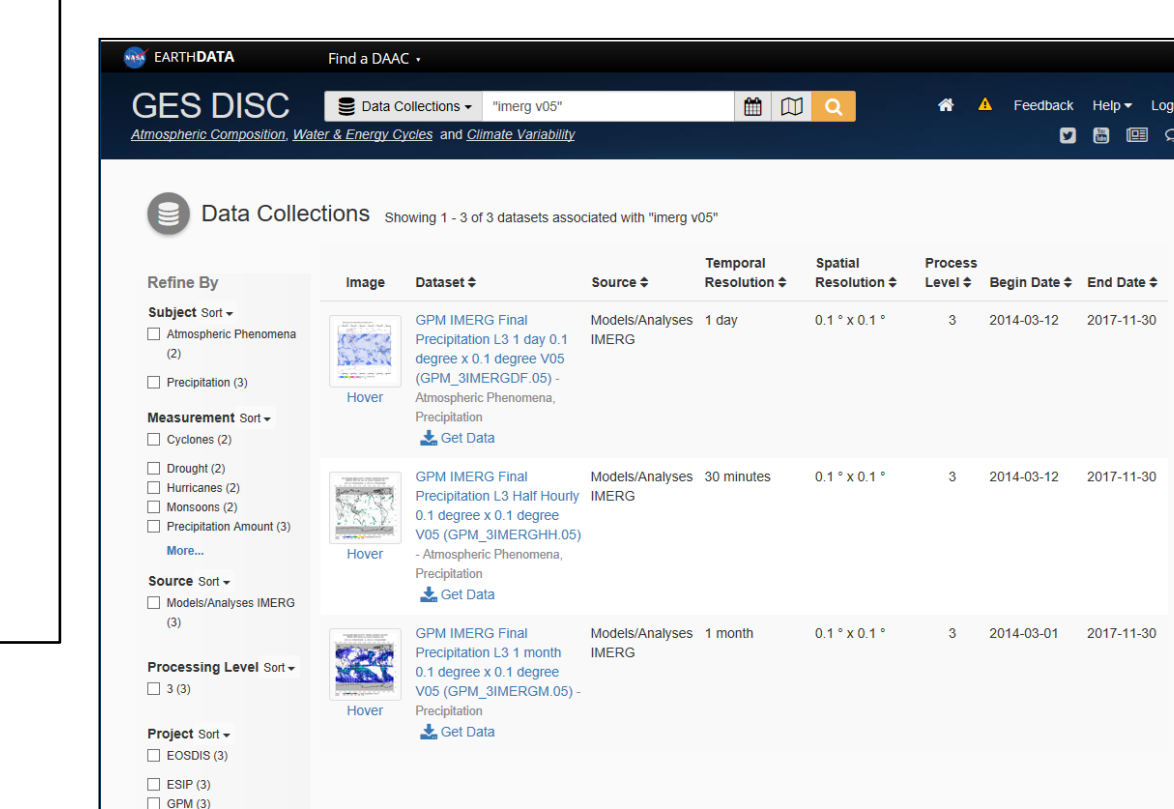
EARTHDATA Find a DAAC

GES DISC
Atmospheric Composition, Water & Energy Cycles and Climate Variability

Data Collections "imerg v05"

Feedback Help Log

Data Collections Showing 1 - 3 of 3 datasets associated with "imerg v05"

Refine By

Subject Sort
Atmospheric Phenomena (2)
Precipitation (3)

Measurement Sort
Cyclones (2)
Drought (2)
Hurricanes (2)
Monsoons (2)
Precipitation Amount (3)
More...

Source Sort
Models/Analyses IMERG (3)

Processing Level Sort
3 (3)

Project Sort
EOSDIS (3)
ESIP (3)
GPM (3)

| Image | Dataset | Source | Temporal Resolution | Spatial Resolution | Process Level | Begin Date | End Date |
|---|---|---|---|---|---|---|---|
| Hover | GPM IMERG Final Precipitation L3 1 day 0.1 degree x 0.1 degree V05 (GPM_3IMERGDF.05) - Atmospheric Phenomena, Precipitation Get Data | Models/Analyses IMERG | 1 day | 0.1 ° x 0.1 ° | 3 | 2014-03-12 | 2017-11-30 |
| Hover | GPM IMERG Final Precipitation L3 Half Hourly 0.1 degree x 0.1 degree V05 (GPM_3IMERGHH.05) - Atmospheric Phenomena, Precipitation Get Data | Models/Analyses IMERG | 30 minutes | 0.1 ° x 0.1 ° | 3 | 2014-03-12 | 2017-11-30 |
| Hover | GPM IMERG Final Precipitation L3 1 month 0.1 degree x 0.1 degree V05 (GPM_3IMERGM.05) - Precipitation Get Data | Models/Analyses IMERG | 1 month | 0.1 ° x 0.1 ° | 3 | 2014-03-01 | 2017-11-30 |